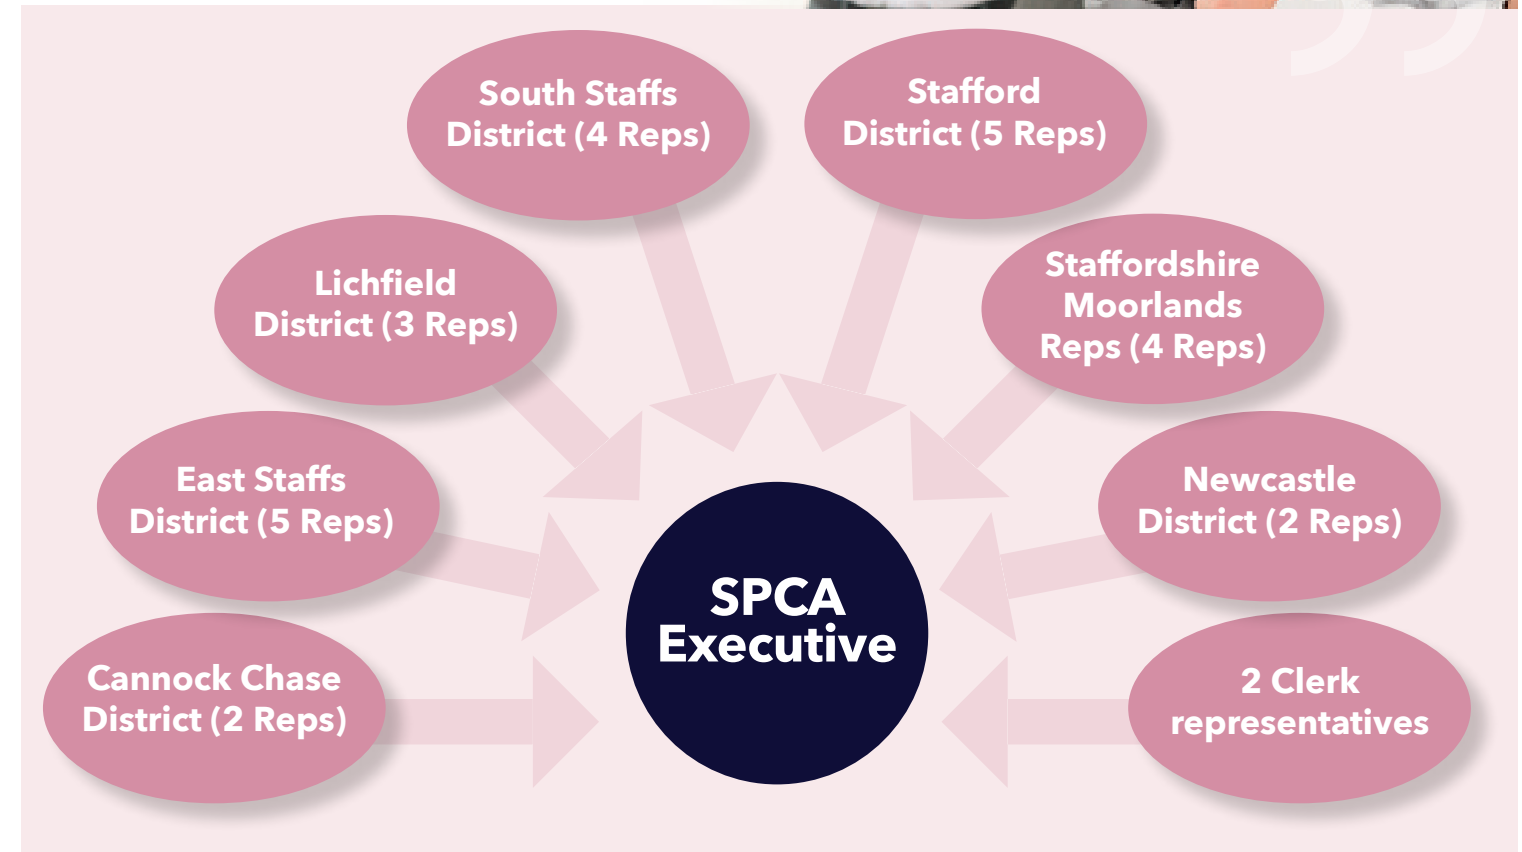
South Staffs District (4 Reps)

Stafford District (5 Reps)

Lichfield District (3 Reps)

Staffordshire Moorlands Reps (4 Reps)

East Staffs District (5 Reps)

Newcastle District (2 Reps)

SPCA Executive

Cannock Chase District (2 Reps)

2 Clerk representatives